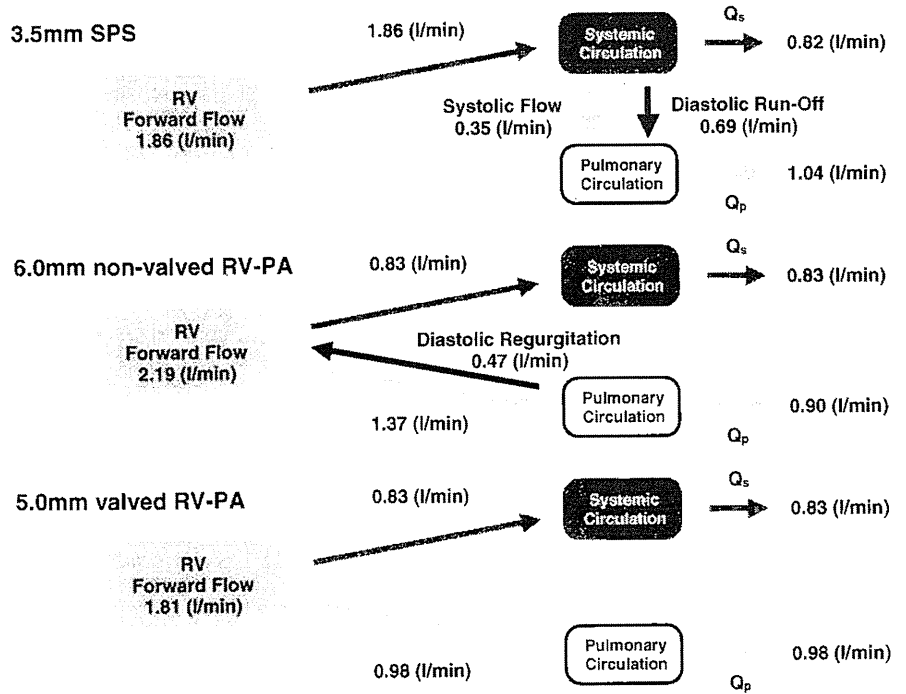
3.5mm SPS

1.86 (l/min)

Systemic Circulation

$Q_s$

0.82 (l/min)

RV
Forward Flow
1.86 (l/min)

Systolic Flow
0.35 (l/min)

Diastolic Run-Off
0.69 (l/min)

Pulmonary Circulation

1.04 (l/min)

$Q_p$

6.0mm non-valved RV-PA

0.83 (l/min)

Systemic Circulation

$Q_s$

0.83 (l/min)

RV
Forward Flow
2.19 (l/min)

Diastolic Regurgitation
0.47 (l/min)

Pulmonary Circulation

1.37 (l/min)

0.90 (l/min)

$Q_p$

5.0mm valved RV-PA

0.83 (l/min)

Systemic Circulation

$Q_s$

0.83 (l/min)

RV
Forward Flow
1.81 (l/min)

Pulmonary Circulation

0.98 (l/min)

0.98 (l/min)

$Q_p$